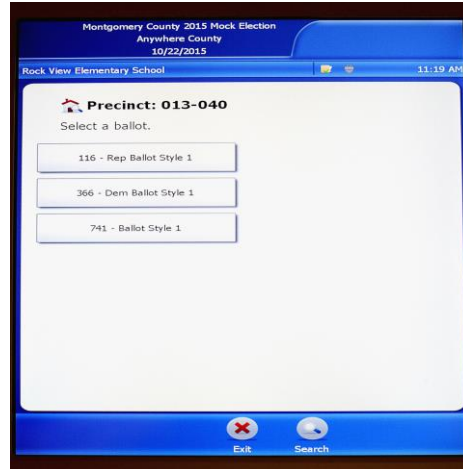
Montgomery County 2015 Mock Election
Anywhere County
10/22/2015

Rock View Elementary School

11:19 AM

Precinct: 013-040

Select a ballot.

116 - Rep Ballot Style 1

366 - Dem Ballot Style 1

741 - Ballot Style 1

Exit

Search